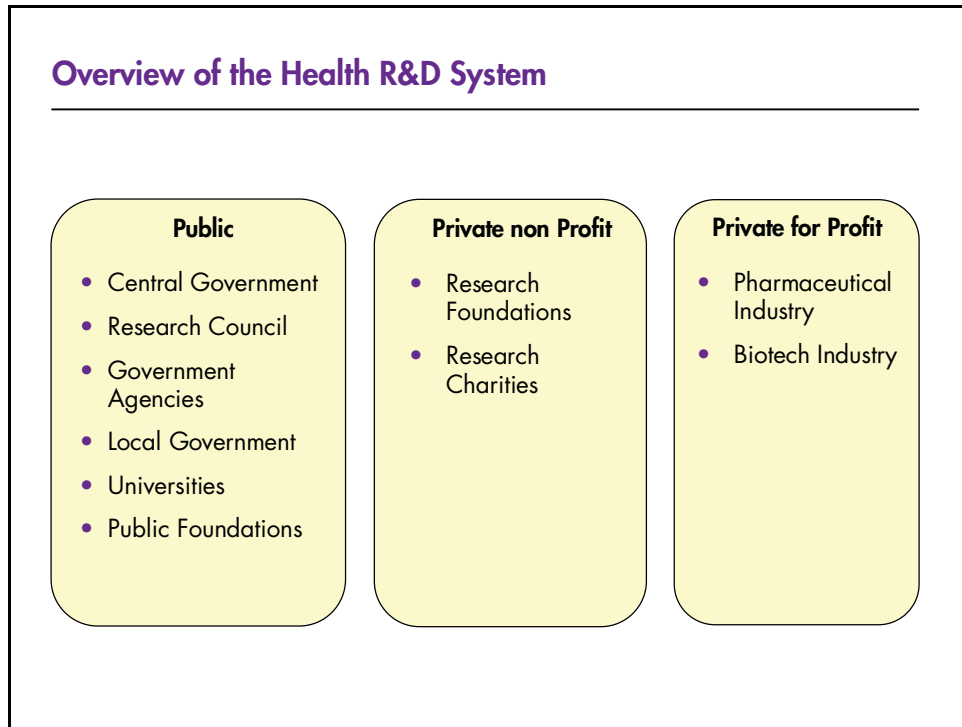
Overview of the Health R&D System

Public

- Central Government
- Research Council
- Government Agencies
- Local Government
- Universities
- Public Foundations

Private non Profit

- Research Foundations
- Research Charities

Private for Profit

- Pharmaceutical Industry
- Biotech Industry